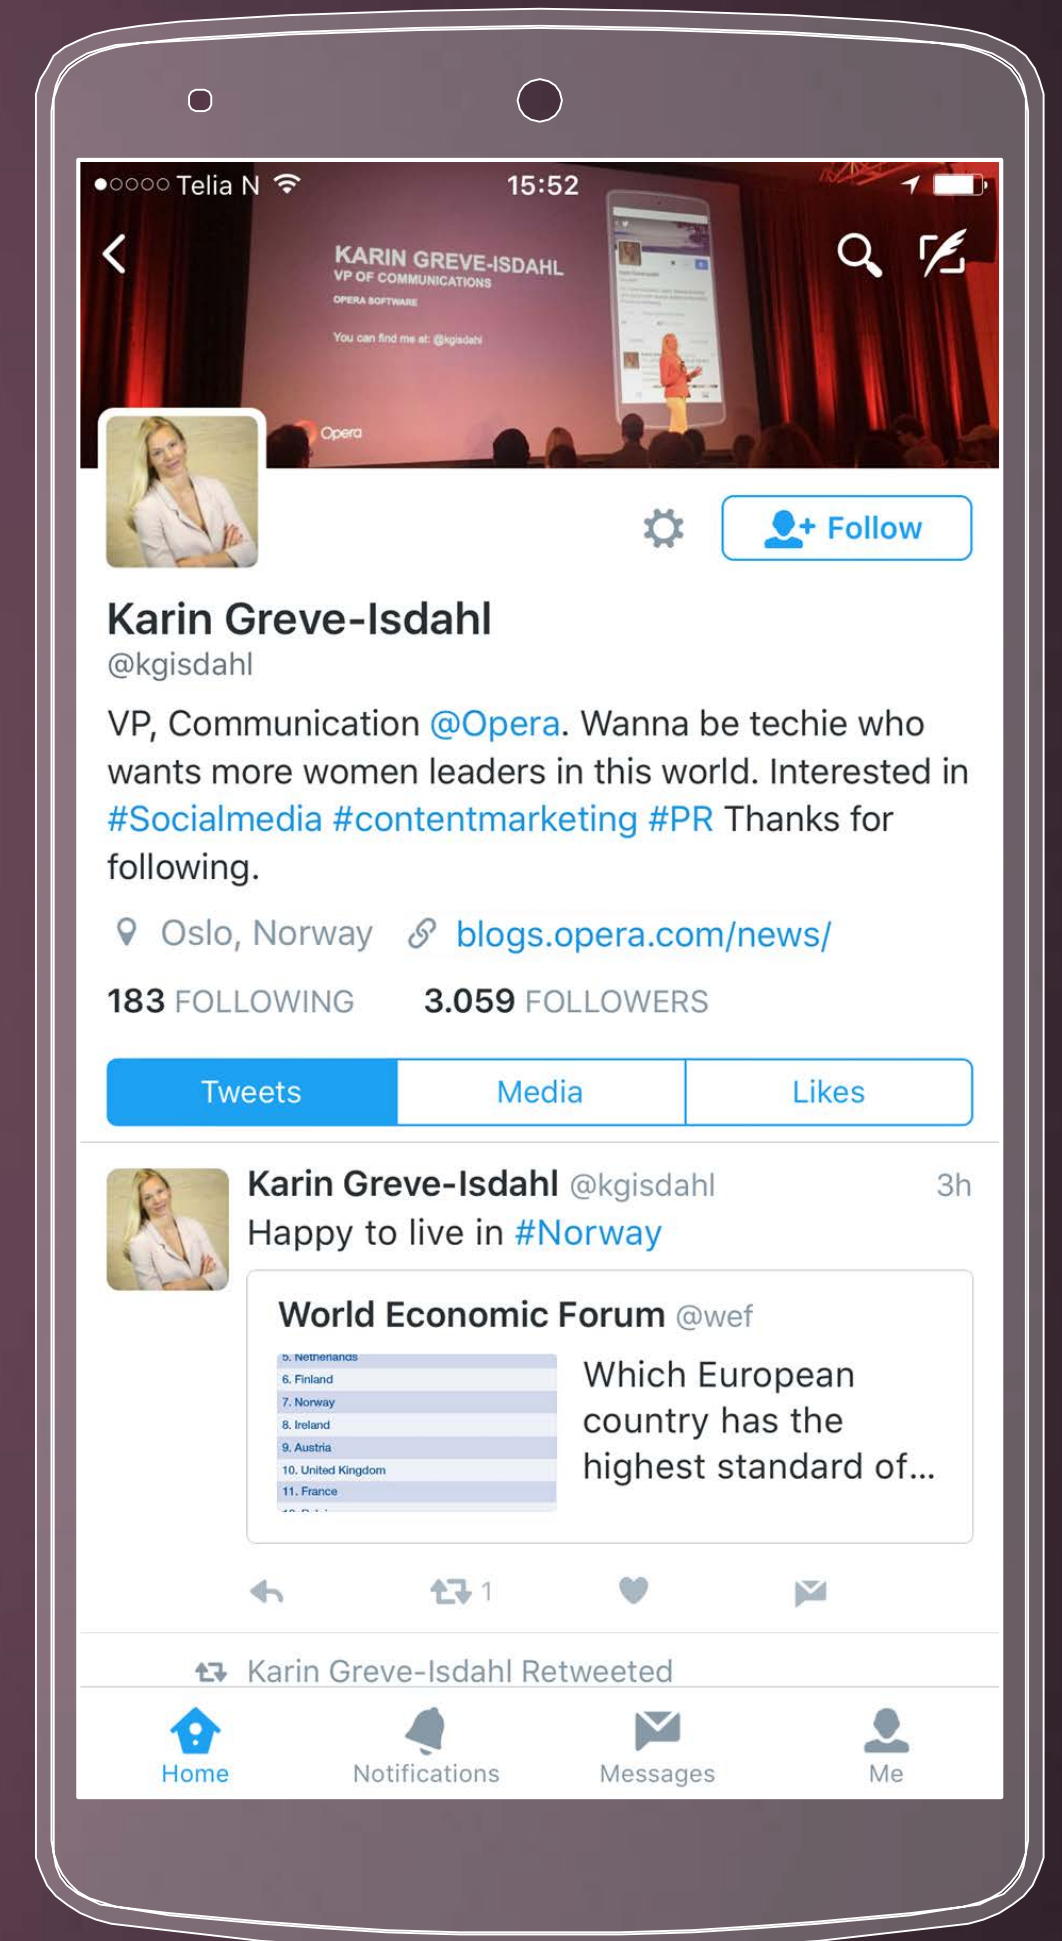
●○○○○ Telia N 15:52

KARIN GREVE-ISDAHL
VP OF COMMUNICATIONS
OPERA SOFTWARE
You can find me at: @kgisdahl

Opera

Follow

Karin Greve-Isdahl
@kgisdahl

VP, Communication @Opera. Wanna be techie who wants more women leaders in this world. Interested in #Socialmedia #contentmarketing #PR Thanks for following.

Oslo, Norway blogs.opera.com/news/

183 FOLLOWING 3.059 FOLLOWERS

| Tweets | Media | Likes |
|---|---|---|

Karin Greve-Isdahl @kgisdahl 3h
Happy to live in #Norway

World Economic Forum @wef

5. Netherlands
6. Finland
7. Norway
8. Ireland
9. Austria
10. United Kingdom
11. France

Which European country has the highest standard of...

1

Karin Greve-Isdahl Retweeted

Home Notifications Messages Me